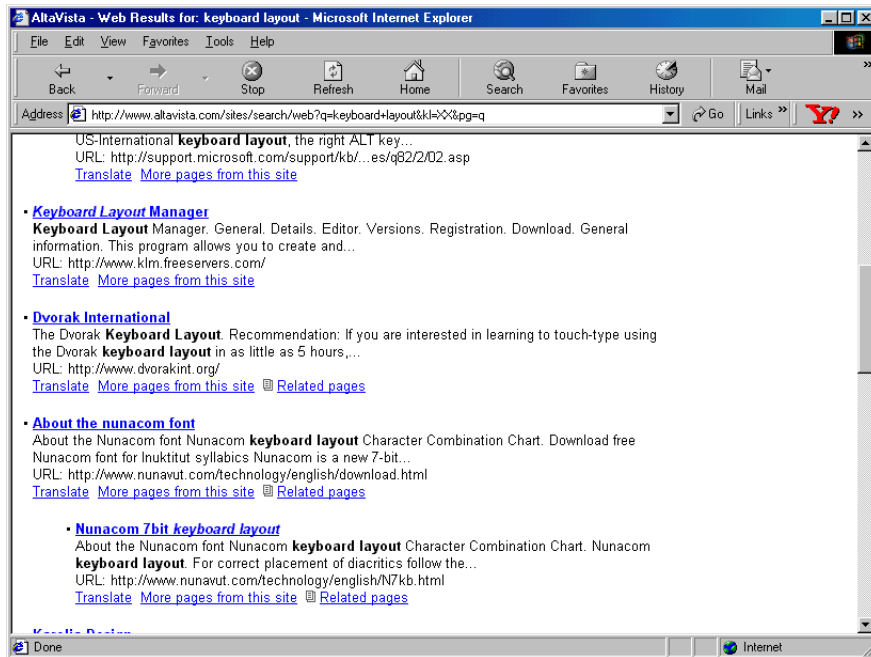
AltaVista - Web Results for: keyboard layout - Microsoft Internet Explorer

File Edit View Favorites Tools Help

Back Forward Stop Refresh Home Search Favorites History Mail

Address http://www.altavista.com/sites/search/web?q=keyboard+layout&kl=XX&pg=q Go Links

US-International **keyboard layout**, the right ALT key...
URL: http://support.microsoft.com/support/kb/...es/q82/2/02.asp
Translate More pages from this site

• Keyboard Layout Manager
**Keyboard Layout** Manager. General. Details. Editor. Versions. Registration. Download. General information. This program allows you to create and...
URL: http://www.klm.freeservers.com/
Translate More pages from this site

• Dvorak International
The Dvorak **Keyboard Layout**. Recommendation: If you are interested in learning to touch-type using the Dvorak **keyboard layout** in as little as 5 hours,...
URL: http://www.dvorakint.org/
Translate More pages from this site Related pages

• About the nunacom font
About the Nunacom font Nunacom **keyboard layout** Character Combination Chart. Download free Nunacom font for Inuktitut syllabics Nunacom is a new 7-bit...
URL: http://www.nunavut.com/technology/english/download.html
Translate More pages from this site Related pages

• Nunacom 7bit keyboard layout
About the Nunacom font Nunacom **keyboard layout** Character Combination Chart. Nunacom **keyboard layout**. For correct placement of diacritics follow the...
URL: http://www.nunavut.com/technology/english/N7kb.html
Translate More pages from this site Related pages

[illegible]

Done Internet